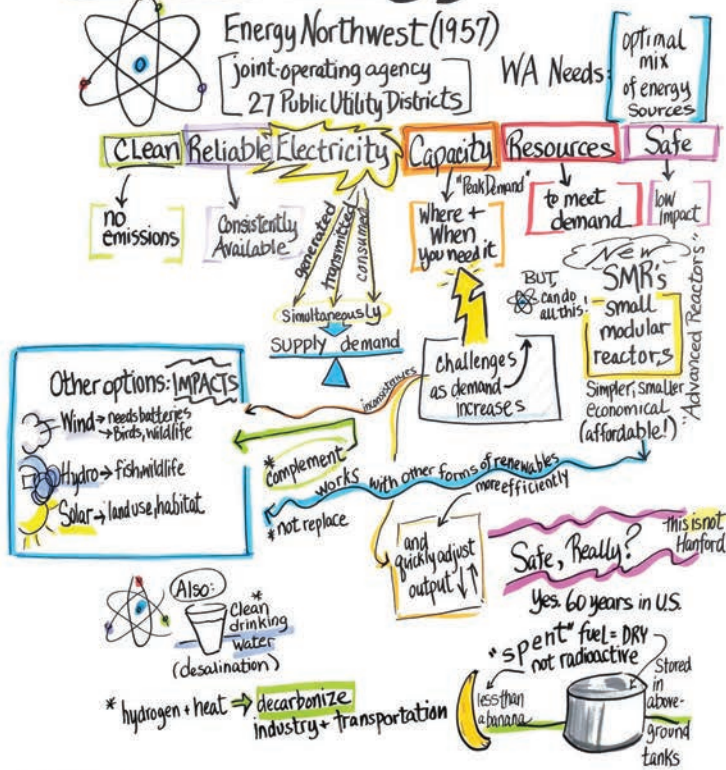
Energy Northwest (1957)

joint-operating agency
27 Public Utility Districts

WA Needs: optimal mix of energy sources

Clean Reliable Electricity Capacity Resources Safe

no emissions

Consistently Available

generated transmitted consumed

Simultaneously

supply demand

"Peak Demand"

Where + When you need it

to meet demand

low impact

BUT, can do all this!

New SMR's small modular reactors

Simpler, smaller economical (affordable!)

"Advanced Reactors"

Challenges as demand increases

inconsistencies

Other options: IMPACTS

Wind → needs batteries → Birds, wildlife

Hydro → fish, wildlife

Solar → land use, habitat

* complement

works with other forms of renewables

more efficiently

* not replace

and quickly adjust output ↓↑

Safe, Really?

This is not Hanford

Yes. 60 years in U.S.

Also: * Clean drinking water (desalination)

"spent" fuel = DRY not radioactive

less than a banana

Stored in above-ground tanks

* hydrogen + heat ⇒ decarbonize industry + transportation